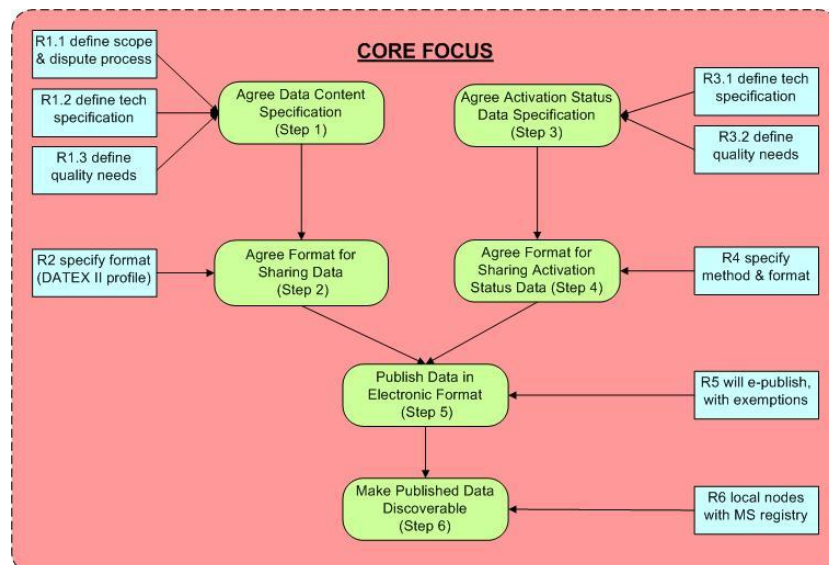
CORE FOCUS

R1.1 define scope & dispute process

R1.2 define tech specification

R1.3 define quality needs

Agree Data Content Specification (Step 1)

Agree Activation Status Data Specification (Step 3)

R3.1 define tech specification

R3.2 define quality needs

R2 specify format (DATEX II profile)

Agree Format for Sharing Data (Step 2)

Agree Format for Sharing Activation Status Data (Step 4)

R4 specify method & format

Publish Data in Electronic Format (Step 5)

R5 will e-publish, with exemptions

Make Published Data Discoverable (Step 6)

R6 local nodes with MS registry